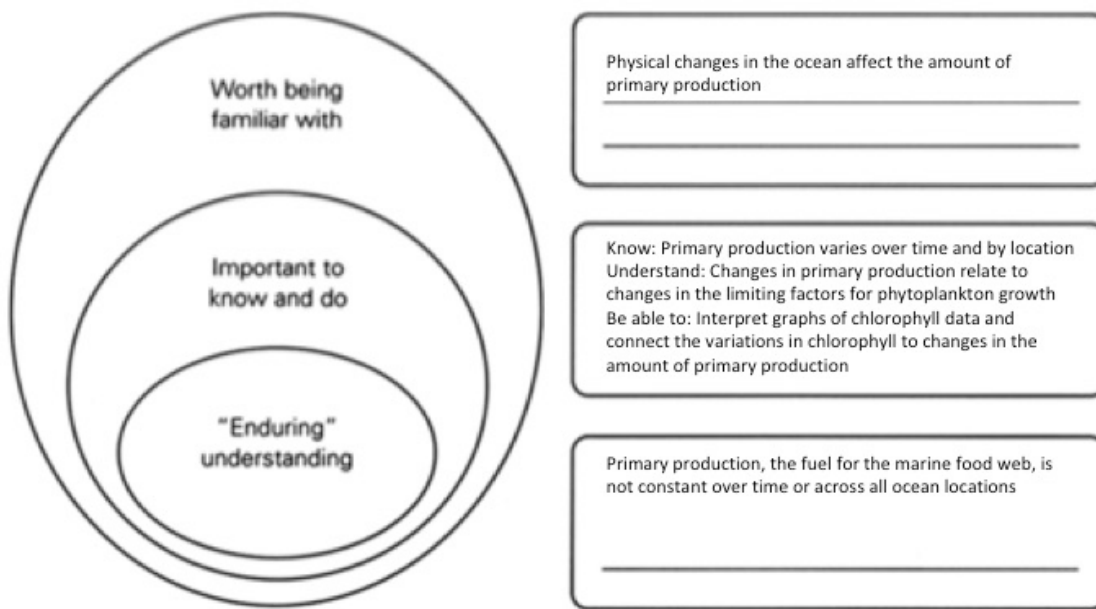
Worth being familiar with

Important to know and do

"Enduring" understanding

Physical changes in the ocean affect the amount of primary production

Know: Primary production varies over time and by location
Understand: Changes in primary production relate to changes in the limiting factors for phytoplankton growth
Be able to: Interpret graphs of chlorophyll data and connect the variations in chlorophyll to changes in the amount of primary production

Primary production, the fuel for the marine food web, is not constant over time or across all ocean locations